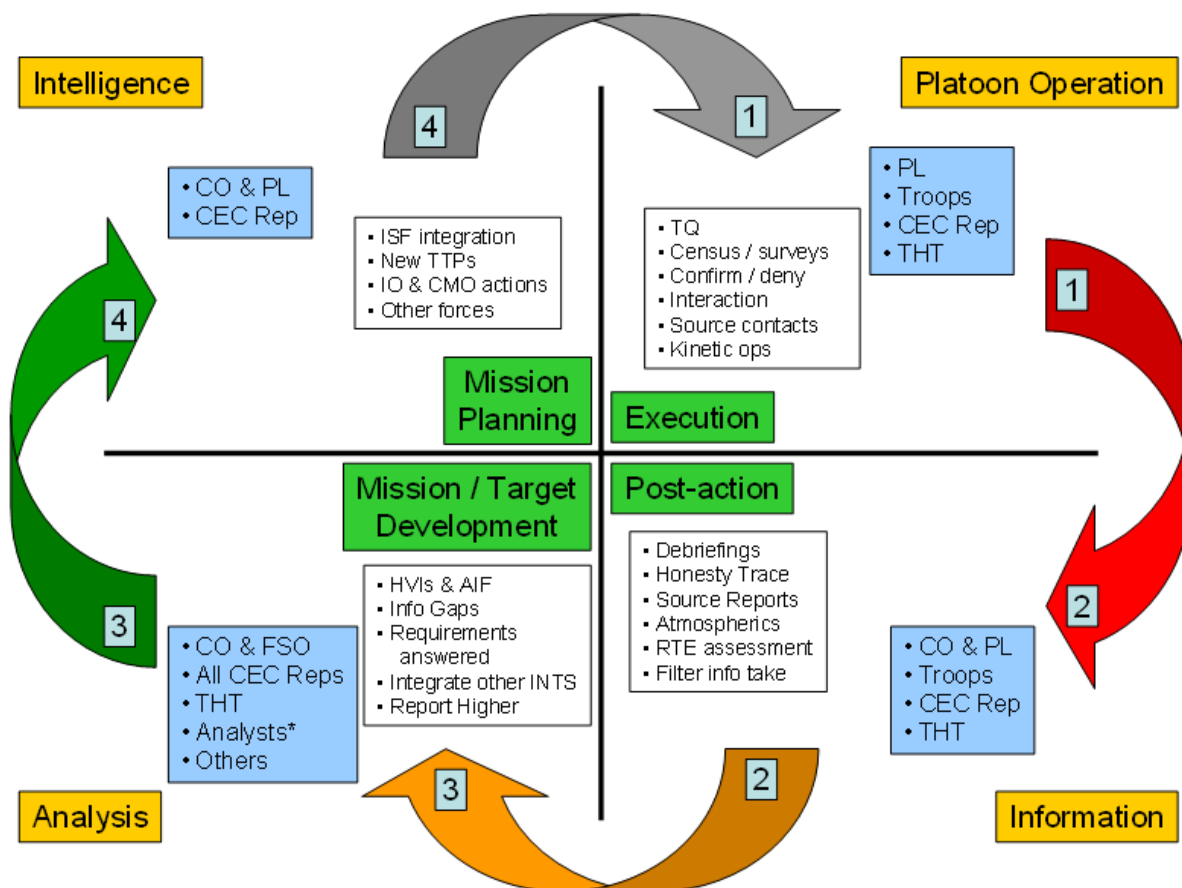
Intelligence

4

1

Platoon Operation

• CO & PL
• CEC Rep

• ISF integration
• New TTPs
• IO & CMO actions
• Other forces

• TQ
• Census / surveys
• Confirm / deny
• Interaction
• Source contacts
• Kinetic ops

• PL
• Troops
• CEC Rep
• THT

4

1

Mission Planning

Execution

Mission / Target Development

Post-action

• Debriefings
• Honesty Trace
• Source Reports
• Atmospherics
• RTE assessment
• Filter info take

• HVIs & AIF
• Info Gaps
• Requirements answered
• Integrate other INTS
• Report Higher

3

2

• CO & FSO
• All CEC Reps
• THT
• Analysts*
• Others

• CO & PL
• Troops
• CEC Rep
• THT

3

2

Analysis

Information